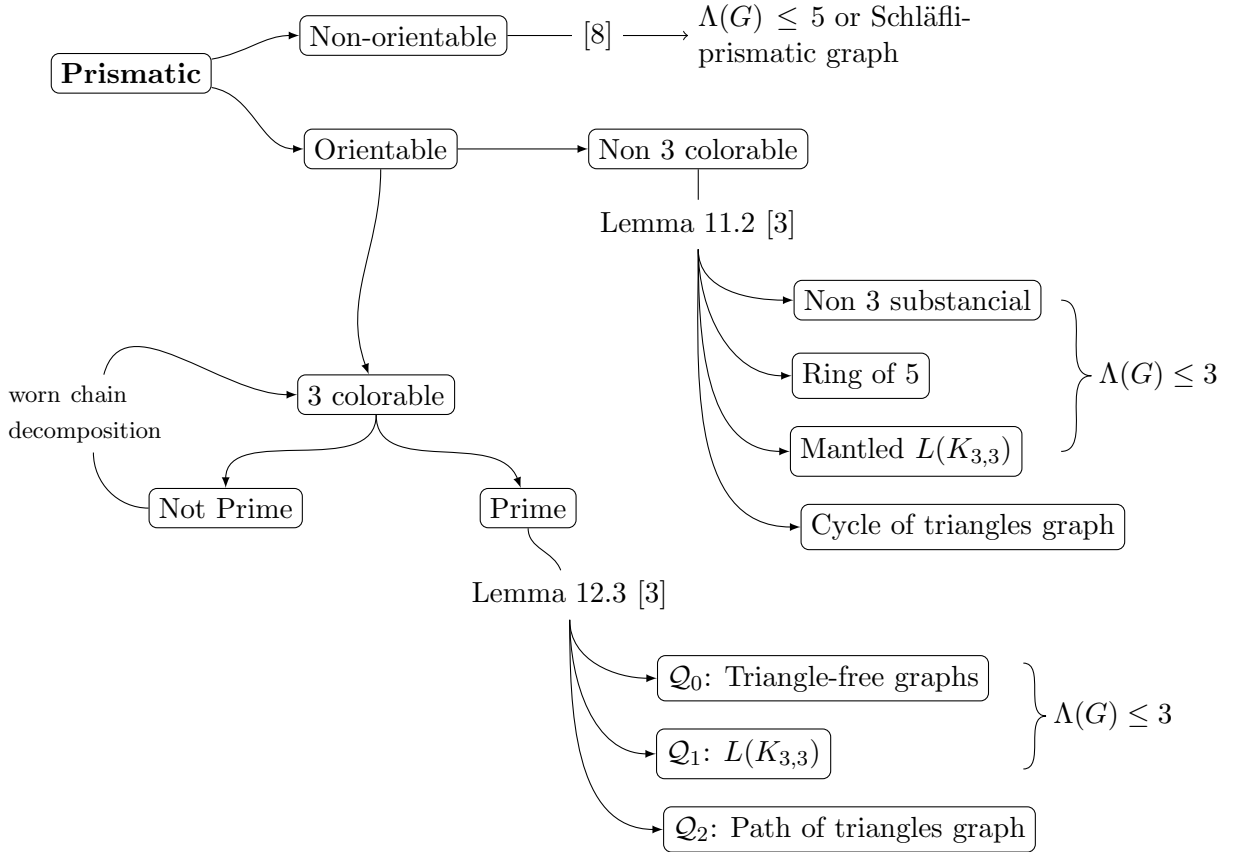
**Prismatic**

Non-orientable

[8]

$\Lambda(G) \leq 5$ or Schläfli-prismatic graph

Orientable

Non 3 colorable

Lemma 11.2 [3]

Non 3 substancial

Ring of 5

Mantled $L(K_{3,3})$

$\Lambda(G) \leq 3$

Cycle of triangles graph

worn chain decomposition

3 colorable

Not Prime

Prime

Lemma 12.3 [3]

$\mathcal{Q}_0$: Triangle-free graphs

$\mathcal{Q}_1$: $L(K_{3,3})$

$\Lambda(G) \leq 3$

$\mathcal{Q}_2$: Path of triangles graph